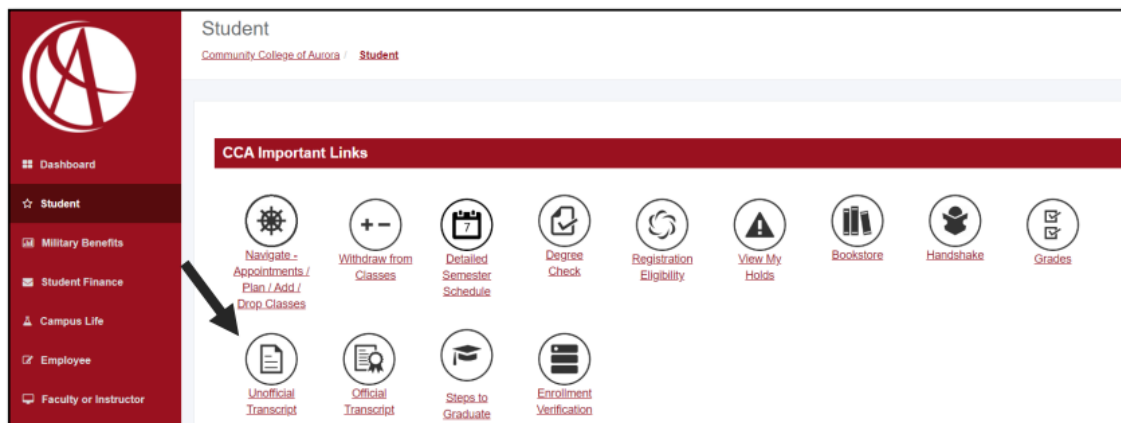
Dashboard
Student
Military Benefits
Student Finance
Campus Life
Employee
Faculty or Instructor

Student

Community College of Aurora / Student

CCA Important Links

Navigate - Appointments / Plan / Add / Drop Classes

Withdraw from Classes

7

Detailed Semester Schedule

Degree Check

Registration Eligibility

View My Holds

Bookstore

Handshake

Grades

Unofficial Transcript

Official Transcript

Steps to Graduate

Enrollment Verification